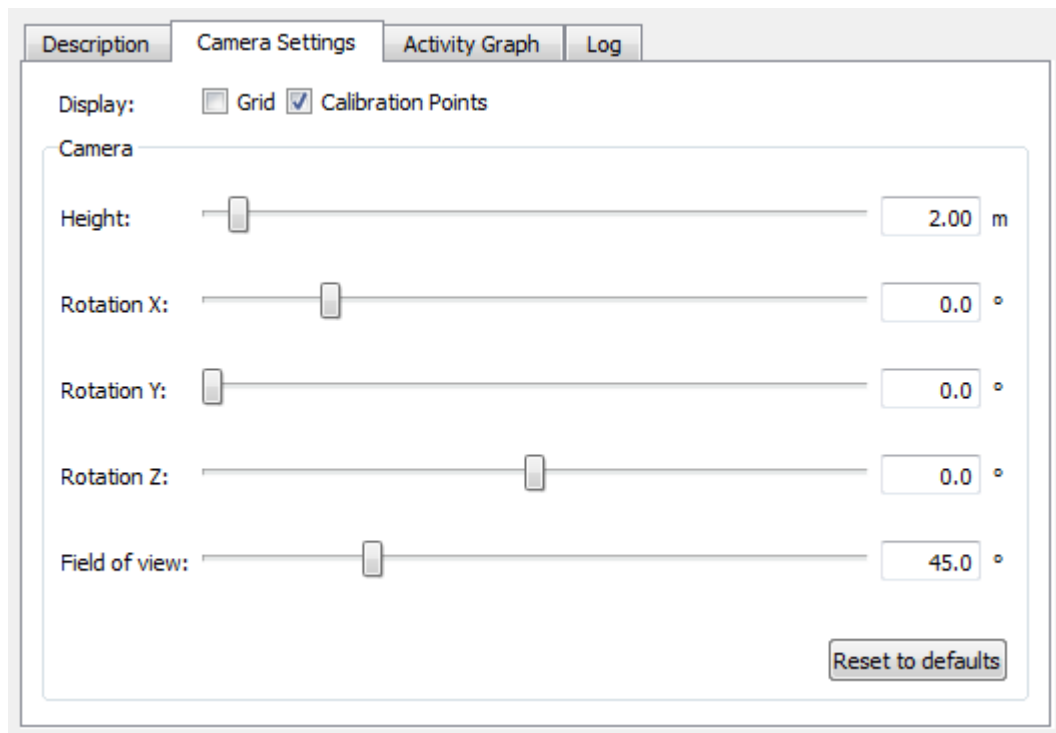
Description | Camera Settings | Activity Graph | Log

Display: Grid Calibration Points

Camera

Height: 2.00 m

Rotation X: 0.0 °

Rotation Y: 0.0 °

Rotation Z: 0.0 °

Field of view: 45.0 °

Reset to defaults